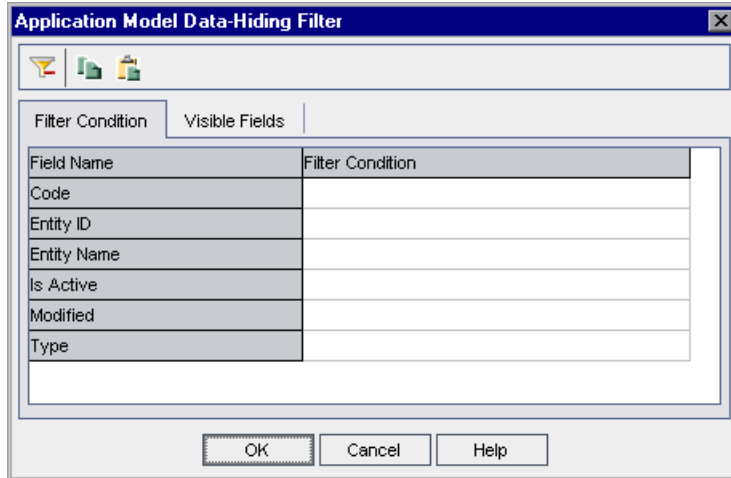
Application Model Data-Hiding Filter

Filter Condition | Visible Fields

| Field Name | Filter Condition |
|---|---|
| Code | |
| Entity ID | |
| Entity Name | |
| Is Active | |
| Modified | |
| Type | |

OK Cancel Help